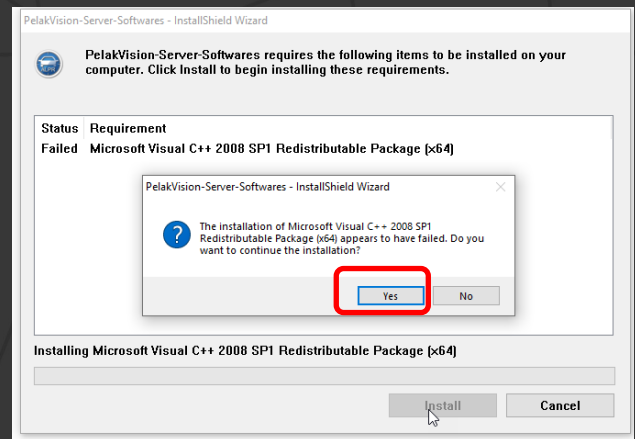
PelakVision-Server-Softwares - InstallShield Wizard

PelakVision-Server-Softwares requires the following items to be installed on your computer. Click Install to begin installing these requirements.

| Status | Requirement |
|---|---|
| Failed | Microsoft Visual C++ 2008 SP1 Redistributable Package (x64) |

PelakVision-Server-Softwares - InstallShield Wizard

The installation of Microsoft Visual C++ 2008 SP1 Redistributable Package (x64) appears to have failed. Do you want to continue the installation?

Yes

No

Installing Microsoft Visual C++ 2008 SP1 Redistributable Package (x64)

Install

Cancel